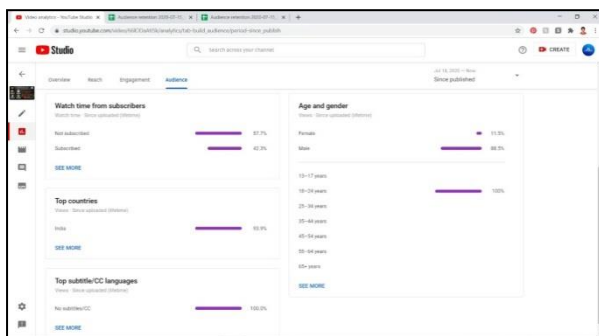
Video analytics - YouTube Studio | Audience retention 2020-07-11... | Audience retention 2020-07-11... | +

studio.youtube.com/video/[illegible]/analytics/tab-build_audience/period-since_publish

Studio

Search across your channel

CREATE

Overview Reach Engagement Audience

Jul 16, 2020 – Now
Since published

Watch time from subscribers
Watch time · Since uploaded (lifetime)

Not subscribed 57.7%

Subscribed 42.3%

SEE MORE

Age and gender
Views · Since uploaded (lifetime)

Female 11.5%

Male 88.5%

13–17 years

18–24 years 100%

25–34 years

35–44 years

45–54 years

55–64 years

65+ years

SEE MORE

Top countries
Views · Since uploaded (lifetime)

India 93.9%

SEE MORE

Top subtitle/CC languages
Views · Since uploaded (lifetime)

No subtitles/CC 100.0%

SEE MORE